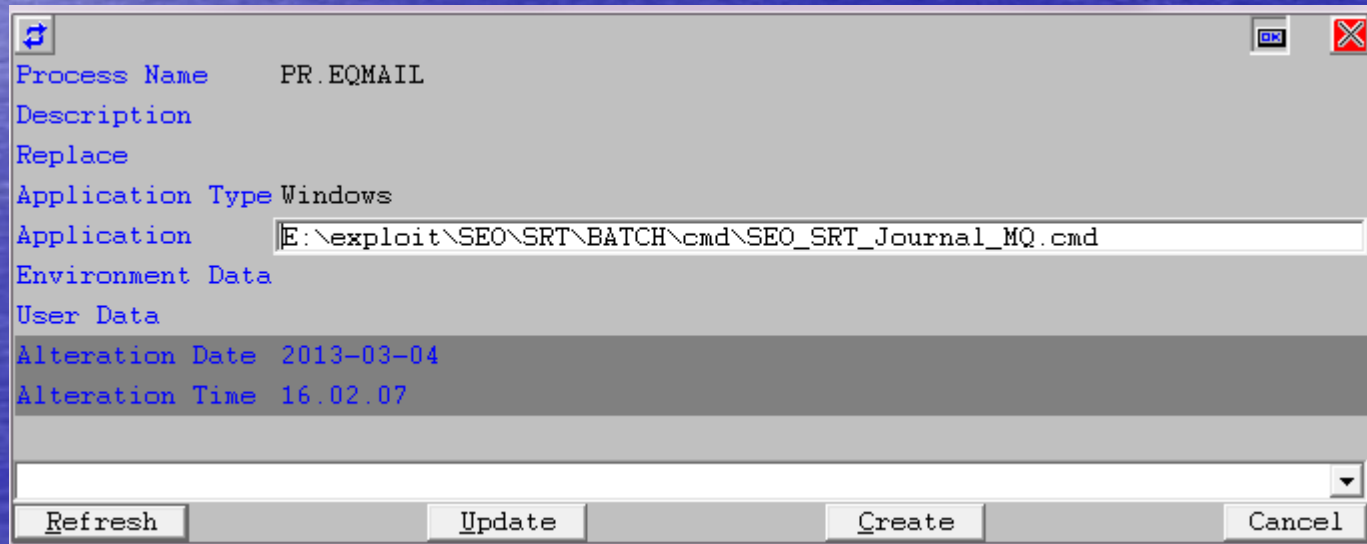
Process Name PR.EQMAIL
Description
Replace
Application Type Windows
Application E:\exploit\SEO\SRT\BATCH\cmd\SEO_SRT_Journal_MQ.cmd
Environment Data
User Data
Alteration Date 2013-03-04
Alteration Time 16.02.07

Refresh Update Create Cancel